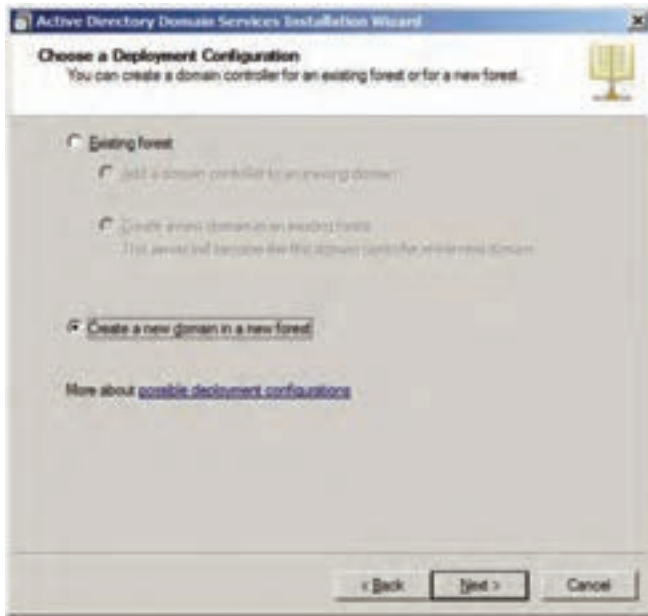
Active Directory Domain Services Installation Wizard

Choose a Deployment Configuration
You can create a domain controller for an existing forest or for a new forest.

Existing forest

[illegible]

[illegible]
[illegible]

Create a new domain in a new forest

More about possible deployment configurations

< Back
Next >
Cancel